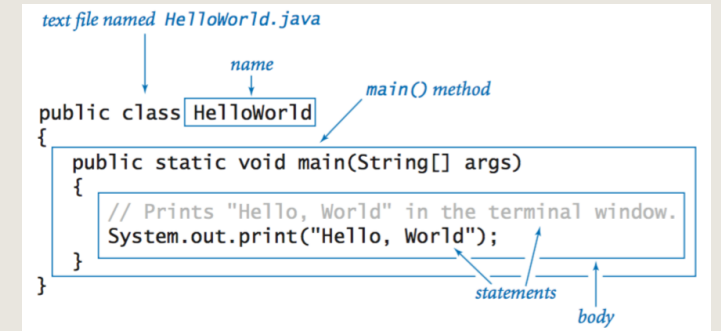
text file named HelloWorld.java

name

main() method

public class HelloWorld
{
  public static void main(String[] args)
  {
    // Prints "Hello, World" in the terminal window.
    System.out.print("Hello, World");
  }
}

statements

body